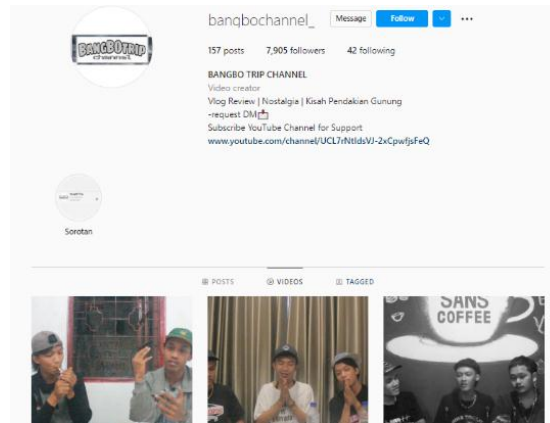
BANGBOTRIP channel

banqbochannel_ Message Follow ···

157 posts 7,905 followers 42 following

BANGBO TRIP CHANNEL
Video creator
Vlog Review | Nostalgia | Kisah Pendakian Gunung
-request DM📩
Subscribe YouTube Channel for Support
www.youtube.com/channel/UCL7rNtldsVJ-2xCpwfjsFeQ

Sorotan

POSTS VIDEOS TAGGED

SANS COFFEE